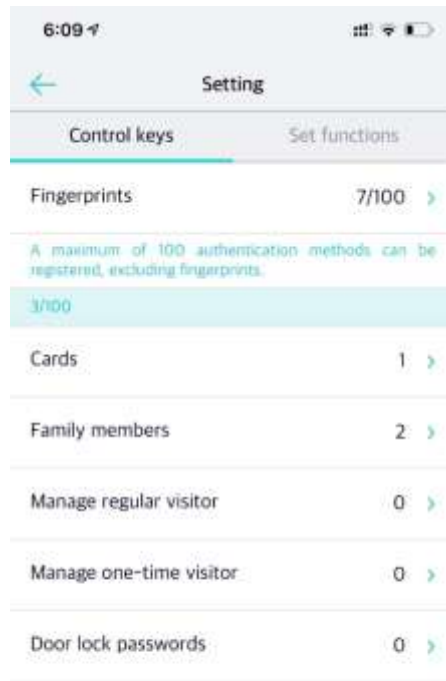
6:09

Setting

Control keys

Set functions

Fingerprints 7/100

A maximum of 100 authentication methods can be registered, excluding fingerprints.

3/100

Cards 1

Family members 2

Manage regular visitor 0

Manage one-time visitor 0

Door lock passwords 0